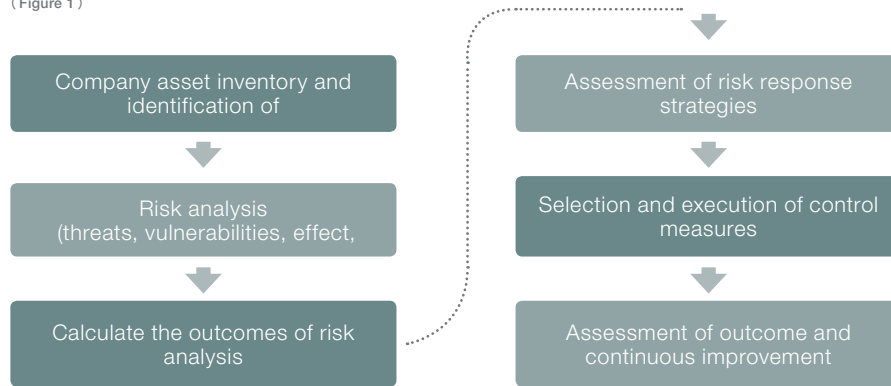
( Figure 1 )

Company asset inventory and identification of

Risk analysis (threats, vulnerabilities, effect,

Calculate the outcomes of risk analysis

Assessment of risk response strategies

Selection and execution of control measures

Assessment of outcome and continuous improvement